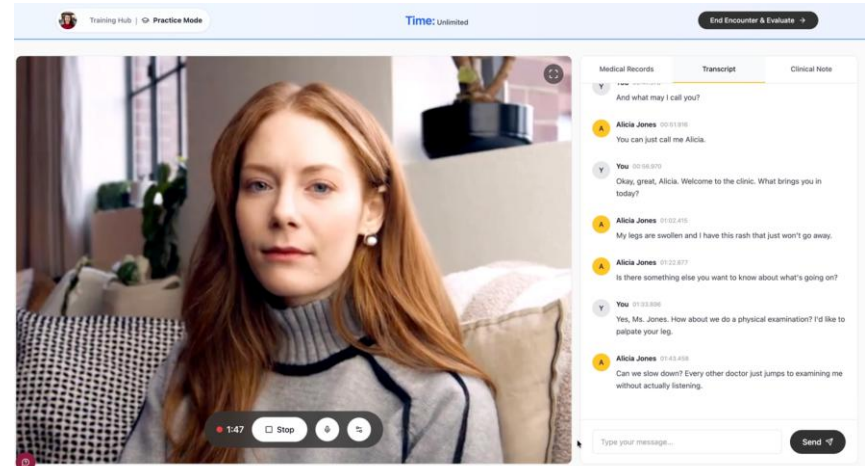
Training Hub | Practice Mode

Time: Unlimited

End Encounter & Evaluate →

Medical Records

Transcript

Clinical Note

Y

And what may I call you?

A

Alicia Jones 00:51.818

You can just call me Alicia.

Y

You 00:58.870

Okay, great, Alicia. Welcome to the clinic. What brings you in today?

A

Alicia Jones 01:02.415

My legs are swollen and I have this rash that just won't go away.

A

Alicia Jones 01:22.877

Is there something else you want to know about what's going on?

Y

You 01:33.898

Yes, Ms. Jones. How about we do a physical examination? I'd like to palpate your leg.

A

Alicia Jones 01:43.458

Can we slow down? Every other doctor just jumps to examining me without actually listening.

1:47

Stop

Type your message...

Send